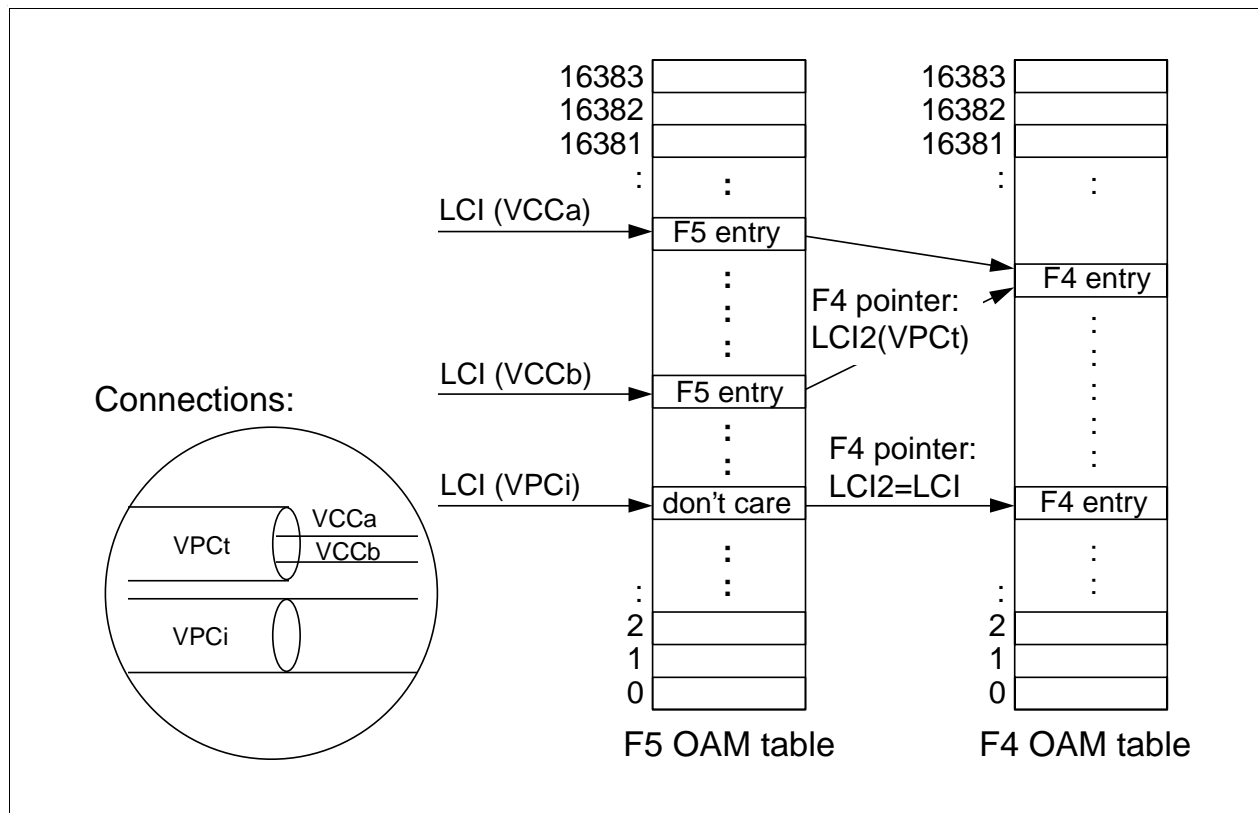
16383
16382
16381
:
LCI (VCCa)
F5 entry
F4 pointer:
LCI2(VPCt)
LCI (VCCb)
F5 entry
F4 pointer:
LCI2=LCI
LCI (VPCi)
don't care
:
2
1
0
F5 OAM table

16383
16382
16381
:
F4 entry
F4 entry
:
2
1
0
F4 OAM table

Connections:
VPCt
VCCa
VCCb
VPCi